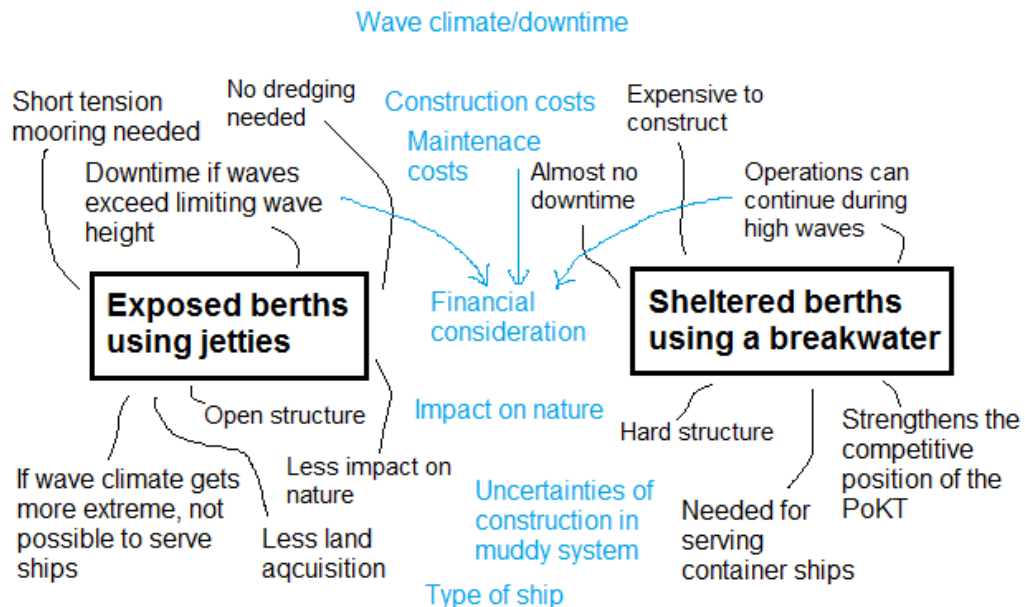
Wave climate/downtime

Short tension mooring needed

No dredging needed

Construction costs

Maintenace costs

Expensive to construct

Downtime if waves exceed limiting wave height

Almost no downtime

Operations can continue during high waves

Exposed berths using jetties

Financial consideration

Sheltered berths using a breakwater

Open structure

Impact on nature

Hard structure

Strengthens the competitive position of the PoKT

If wave climate gets more extreme, not possible to serve ships

Less impact on nature

Uncertainties of construction in muddy system

Needed for serving container ships

Less land aqcuisition

Type of ship